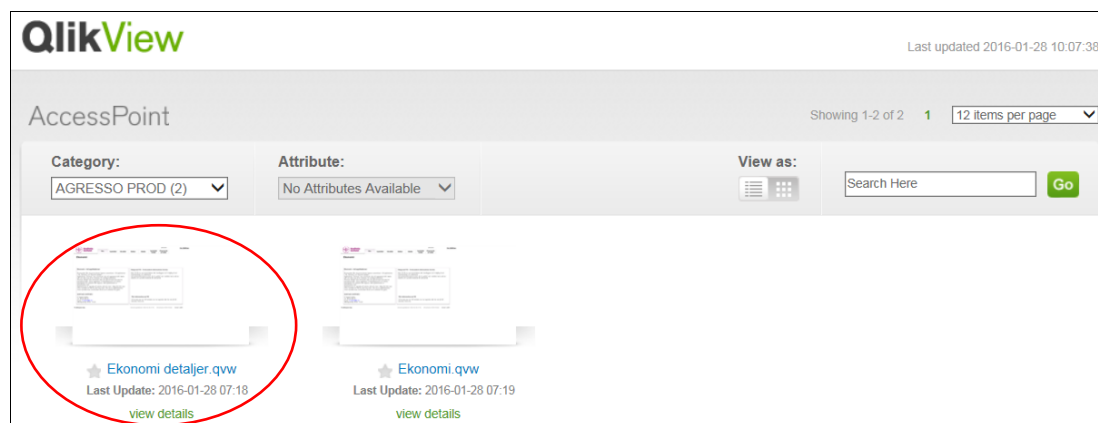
QlikView

Last updated 2016-01-28 10:07:38

AccessPoint

Showing 1-2 of 2 1 12 items per page

Category:
AGRESSO PROD (2)

Attribute:
No Attributes Available

View as:

Search Here
Go

Ekonomi detaljer.qvw
Last Update: 2016-01-28 07:18
view details

Ekonomi.qvw
Last Update: 2016-01-28 07:19
view details